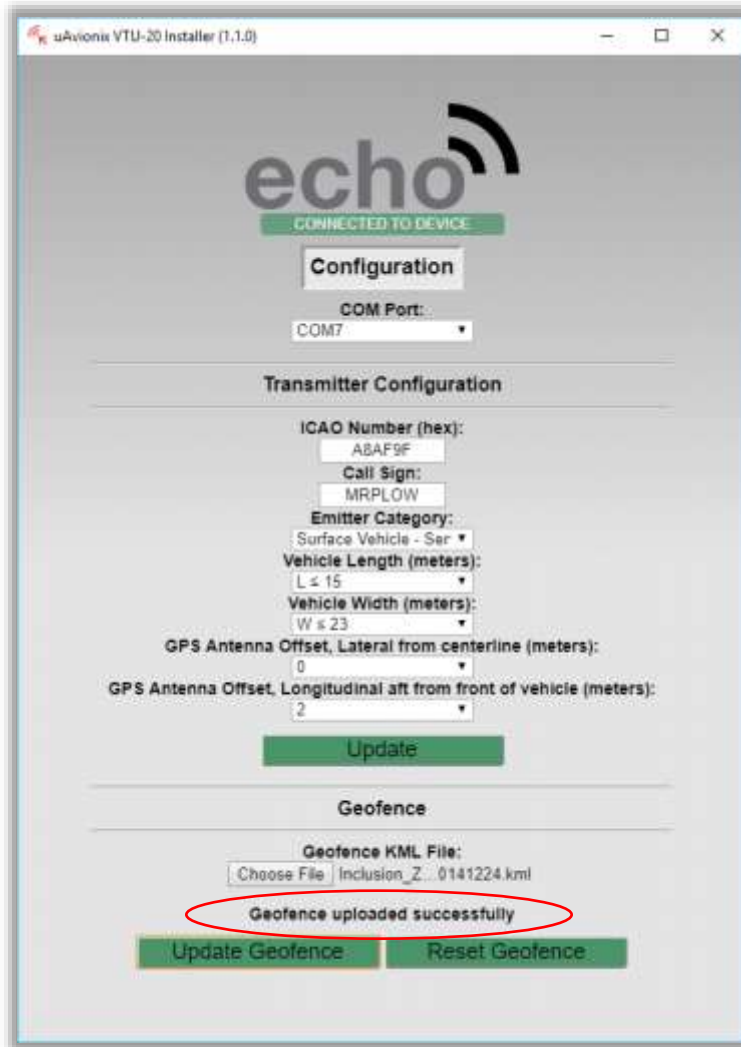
uAvionix VTU-20 Installer (1.1.0)

echo
CONNECTED TO DEVICE

Configuration

COM Port:
COM7

Transmitter Configuration

ICAO Number (hex):
A8AF9F
Call Sign:
MRPLOW
Emitter Category:
Surface Vehicle - Ser
Vehicle Length (meters):
L ≤ 15
Vehicle Width (meters):
W ≤ 23
GPS Antenna Offset, Lateral from centerline (meters):
0
GPS Antenna Offset, Longitudinal aft from front of vehicle (meters):
2

Update

Geofence

Geofence KML File:
Choose File Inclusion_Z...0141224.kml

Geofence uploaded successfully

Update Geofence Reset Geofence